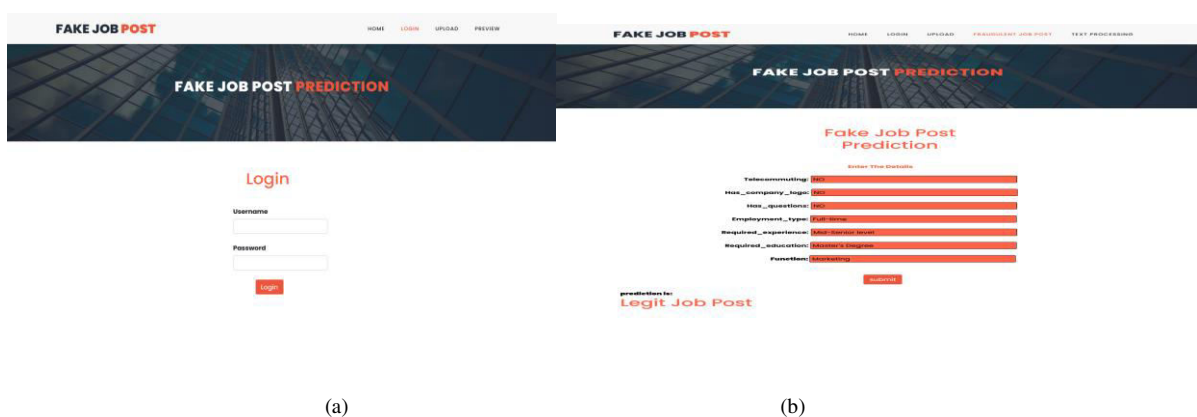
FAKE JOB POST

HOME LOGIN UPLOAD PREVIEW

FAKE JOB POST PREDICTION

Login

Username

Password

Login

(a)

FAKE JOB POST

HOME LOGIN UPLOAD FRAUDULENT JOB POST TEXT PROCESSING

FAKE JOB POST PREDICTION

Fake Job Post Prediction

Enter The Details

Telecommuting: NO

Has_company_logo: NO

Has_questions: NO

Employment_type: Full-time

Required_experience: Mid-Senior level

Required_education: Master's Degree

Function: Marketing

submit

prediction is:
Legit Job Post

(b)